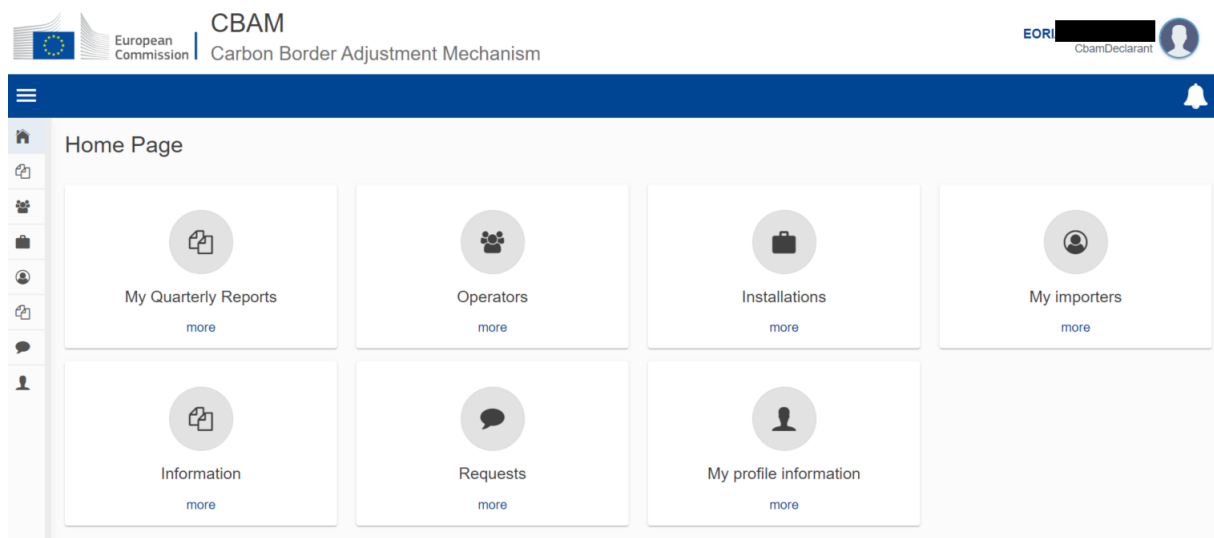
European Commission

CBAM
Carbon Border Adjustment Mechanism

EORI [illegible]
CbamDeclarant

Home Page

My Quarterly Reports
more

Operators
more

Installations
more

My importers
more

Information
more

Requests
more

My profile information
more